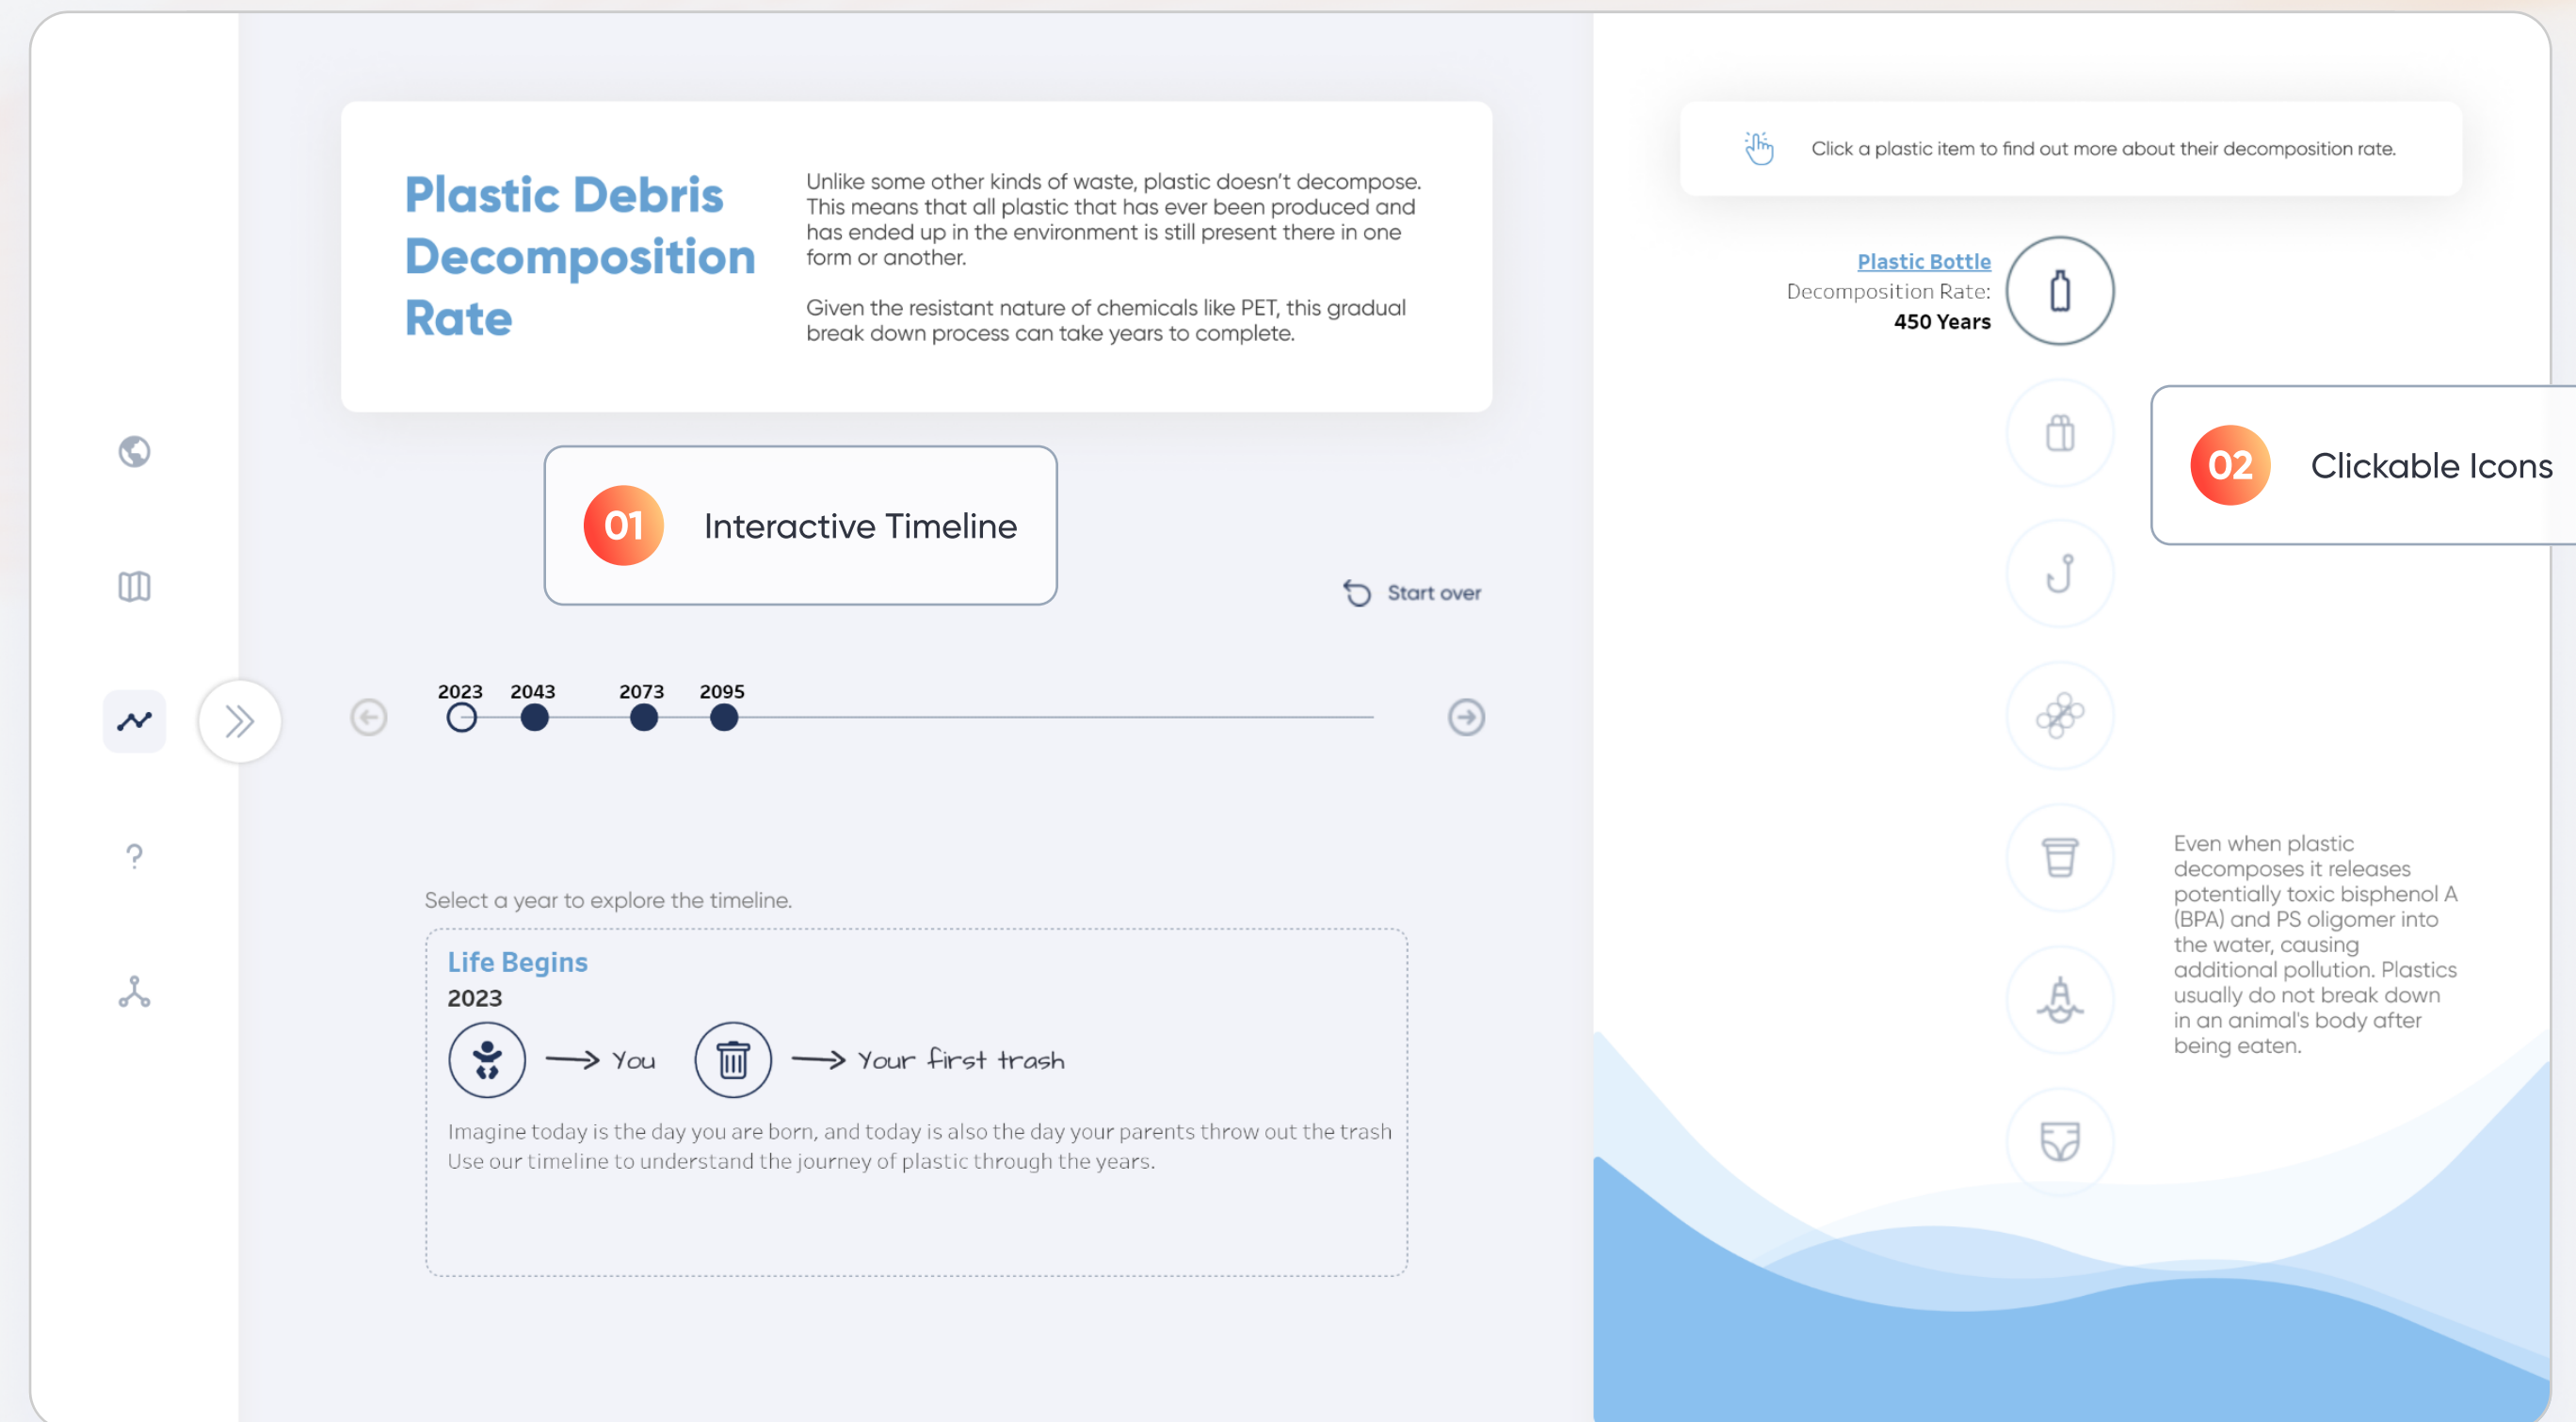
Plastic Debris Decomposition Rate

Unlike some other kinds of waste, plastic doesn't decompose. This means that all plastic that has ever been produced and has ended up in the environment is still present there in one form or another.

Given the resistant nature of chemicals like PET, this gradual break down process can take years to complete.

01 Interactive Timeline

Start over

2023 2043 2073 2095

Select a year to explore the timeline.

Life Begins
2023

→ You → Your first trash

Imagine today is the day you are born, and today is also the day your parents throw out the trash Use our timeline to understand the journey of plastic through the years.

Click a plastic item to find out more about their decomposition rate.

Plastic Bottle
Decomposition Rate:
450 Years

02 Clickable Icons

Even when plastic decomposes it releases potentially toxic bisphenol A (BPA) and PS oligomer into the water, causing additional pollution. Plastics usually do not break down in an animal's body after being eaten.